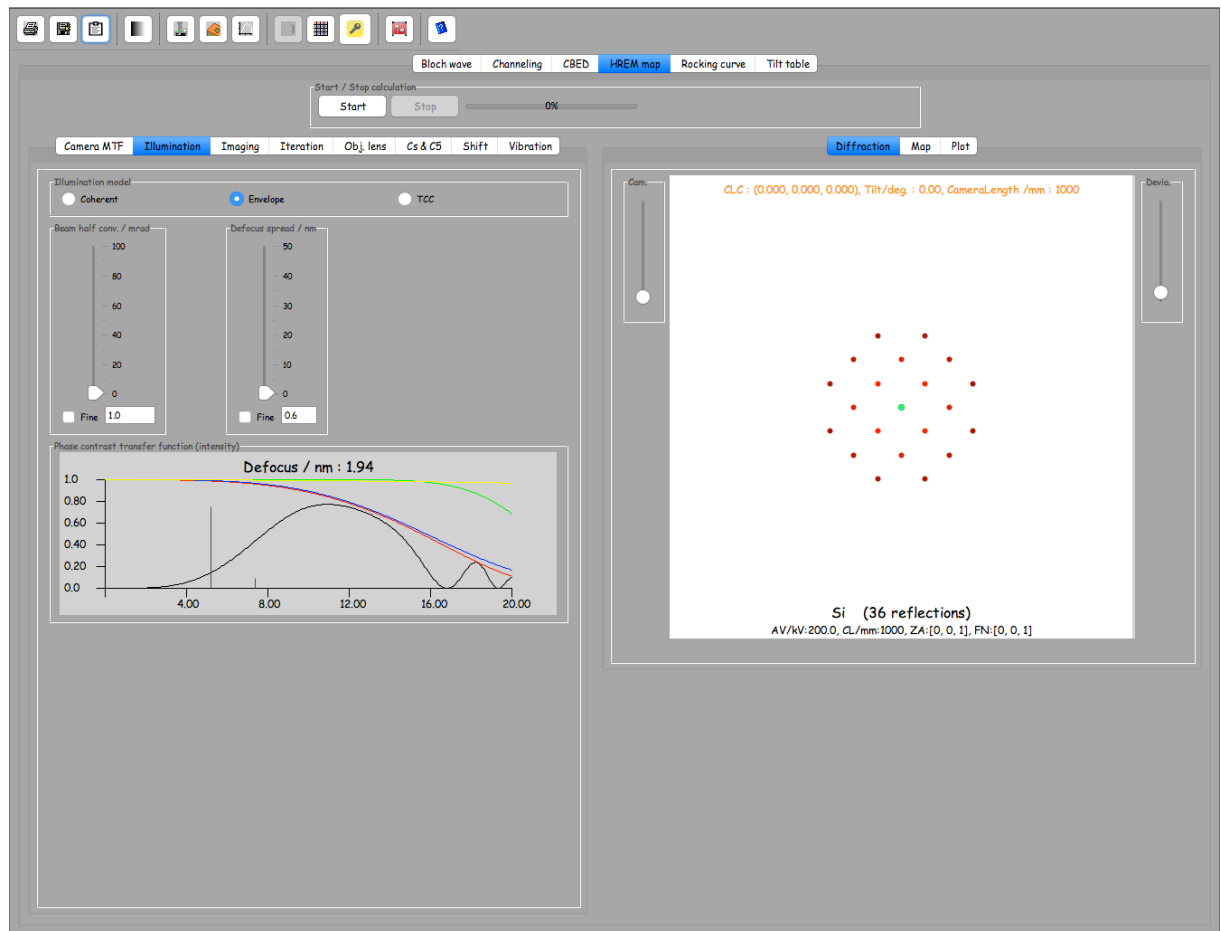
Bloch wave | Channeling | CBED | HREM map | Rocking curve | Tilt table

Start / Stop calculation
Start
Stop
0%

Camera MTF | Illumination | Imaging | Iteration | Obj. lens | Cs & C5 | Shift | Vibration

Illumination model
Coherent
Envelope
TCC

Beam half conv. / mrad
100
80
60
40
20
0
Fine 1.0

Defocus spread / nm
50
40
30
20
10
0
Fine 0.6

Phase contrast transfer function (intensity)
Defocus / nm : 1.94
1.0
0.80
0.60
0.40
0.20
0.0
4.00
8.00
12.00
16.00
20.00

Diffraction | Map | Plot

Cam.
Devia.

CLC : (0.000, 0.000, 0.000), Tilt/deg. : 0.00, CameraLength /mm : 1000

Si (36 reflections)
AV/kV:200.0, CL/mm:1000, ZA:[0, 0, 1], FN:[0, 0, 1]